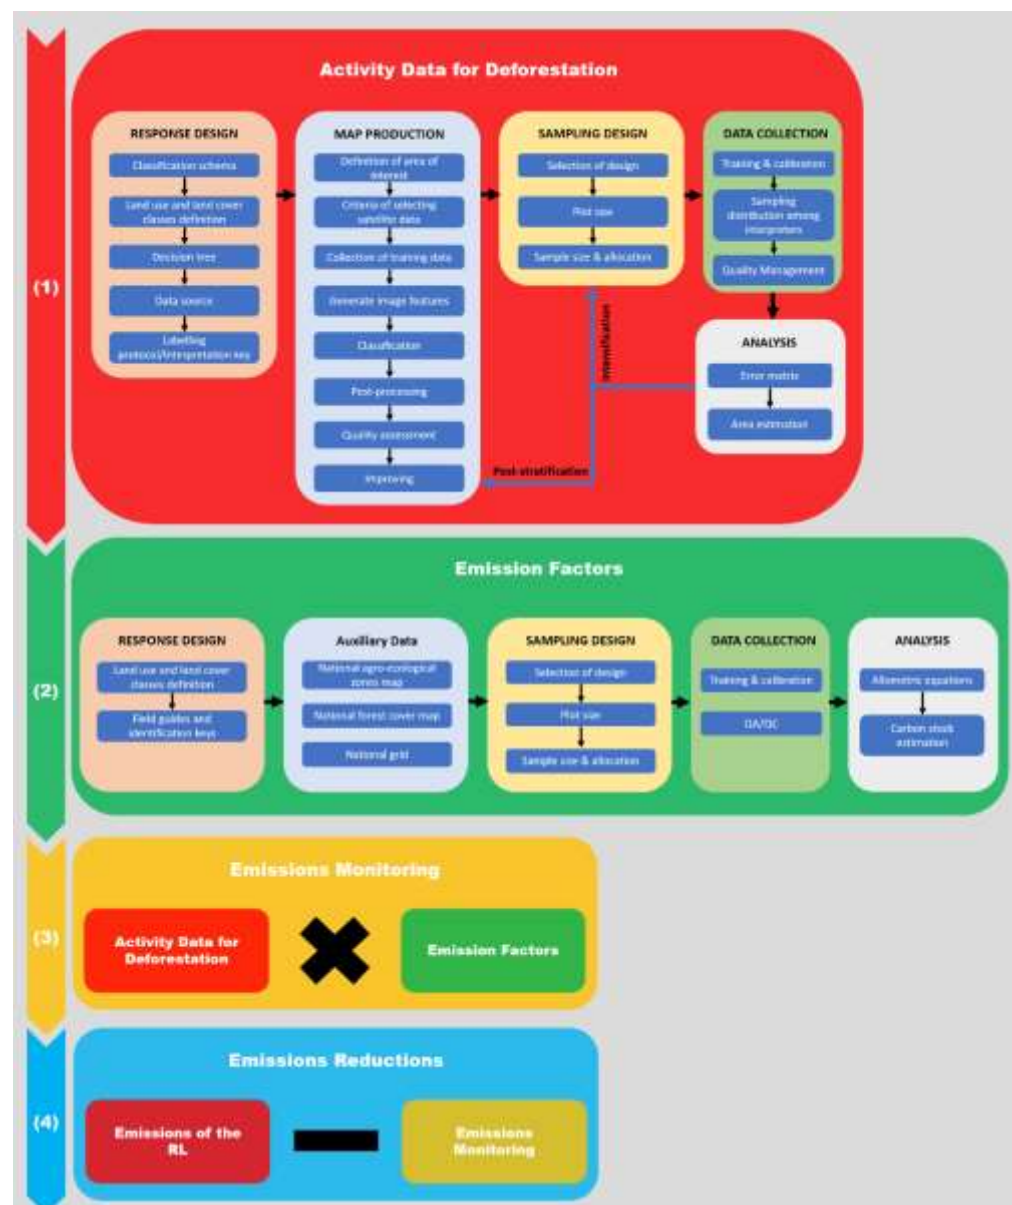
(1)

Activity Data for Deforestation

RESPONSE DESIGN
Classification scheme
Land use and land cover classes definition
Decision tree
Data source
Labelling protocol/interpretation key

MAP PRODUCTION
Definition of area of interest
Criteria of selecting satellite data
Collection of training data
Generate image features
Classification
Post-processing
Quality assessment
Improving

SAMPLING DESIGN
Selection of design
Plot size
Sample size & allocation

DATA COLLECTION
Training & calibration
Sampling distribution among interpreters
Quality Management

ANALYSIS
Error matrix
Area estimation

Intensification
Post-stratification

(2)

Emission Factors

RESPONSE DESIGN
Land use and land cover classes definition
Field guides and identification keys

Auxiliary Data
National agro-ecological zones map
National forest cover map
National grid

SAMPLING DESIGN
Selection of design
Plot size
Sample size & allocation

DATA COLLECTION
Training & calibration
QA/QC

ANALYSIS
Allometric equations
Carbon stock estimation

(3)

Emissions Monitoring

Activity Data for Deforestation
Emission Factors

(4)

Emissions Reductions

Emissions of the RL
Emissions Monitoring